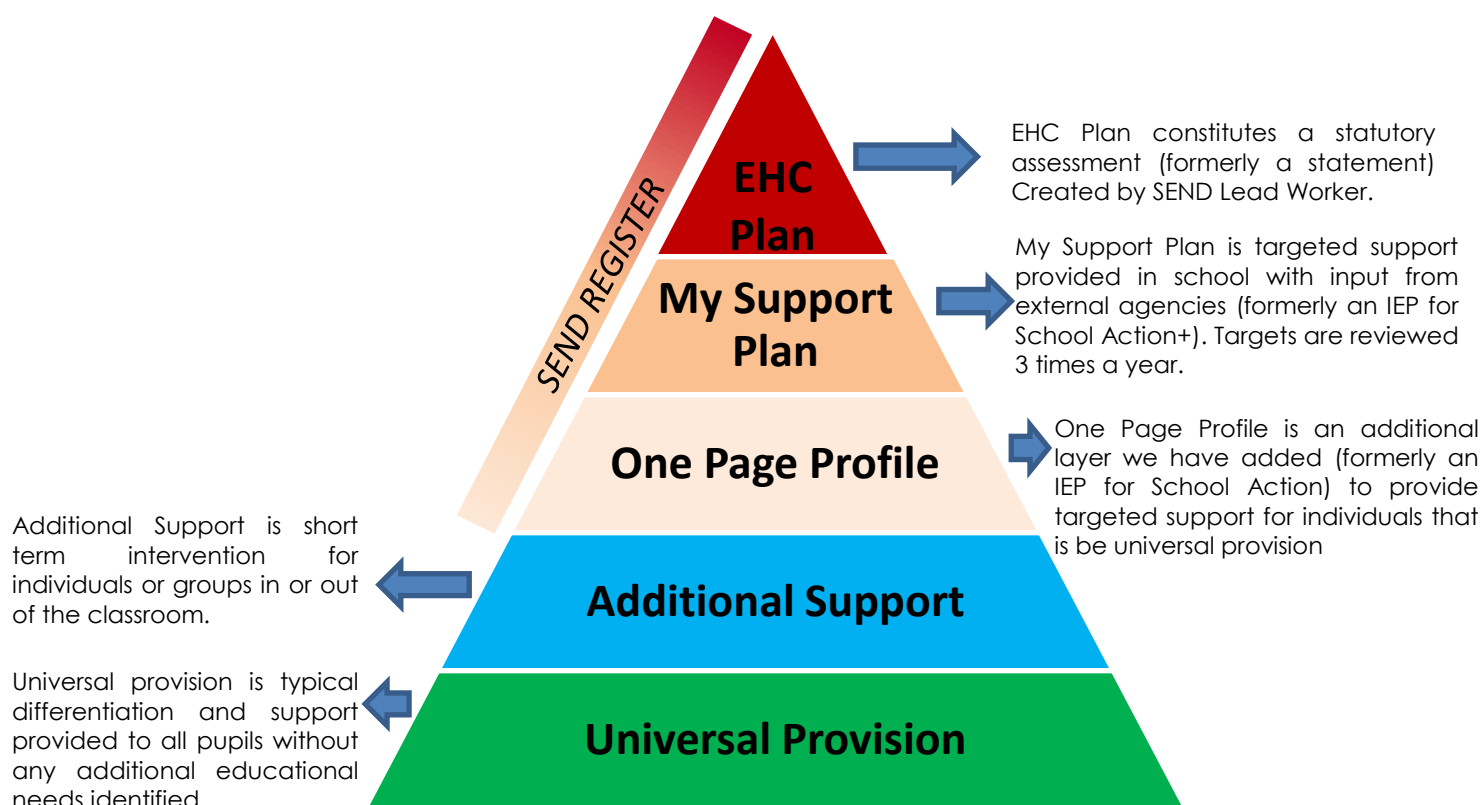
SEND REGISTER

EHC Plan

EHC Plan constitutes a statutory assessment (formerly a statement) Created by SEND Lead Worker.

My Support Plan

My Support Plan is targeted support provided in school with input from external agencies (formerly an IEP for School Action+). Targets are reviewed 3 times a year.

One Page Profile

One Page Profile is an additional layer we have added (formerly an IEP for School Action) to provide targeted support for individuals that is be universal provision

Additional Support is short term intervention for individuals or groups in or out of the classroom.

Additional Support

Universal provision is typical differentiation and support provided to all pupils without any additional educational needs identified

Universal Provision